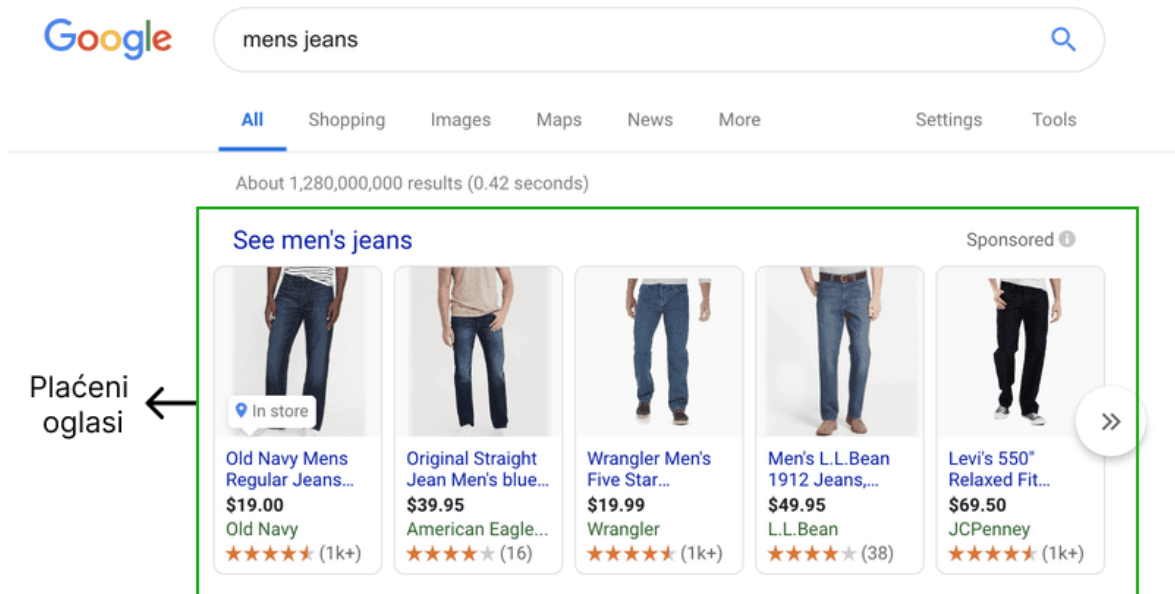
Google

mens jeans

All Shopping Images Maps News More Settings Tools

About 1,280,000,000 results (0.42 seconds)

See men's jeans

Sponsored

Plaćeni oglasi

In store

Old Navy Mens Regular Jeans...
$19.00
Old Navy
(1k+)

Original Straight Jean Men's blue...
$39.95
American Eagle...
(16)

Wrangler Men's Five Star...
$19.99
Wrangler
(1k+)

Men's L.L.Bean 1912 Jeans,...
$49.95
L.L.Bean
(38)

Levi's 550° Relaxed Fit...
$69.50
JCPenney
(1k+)